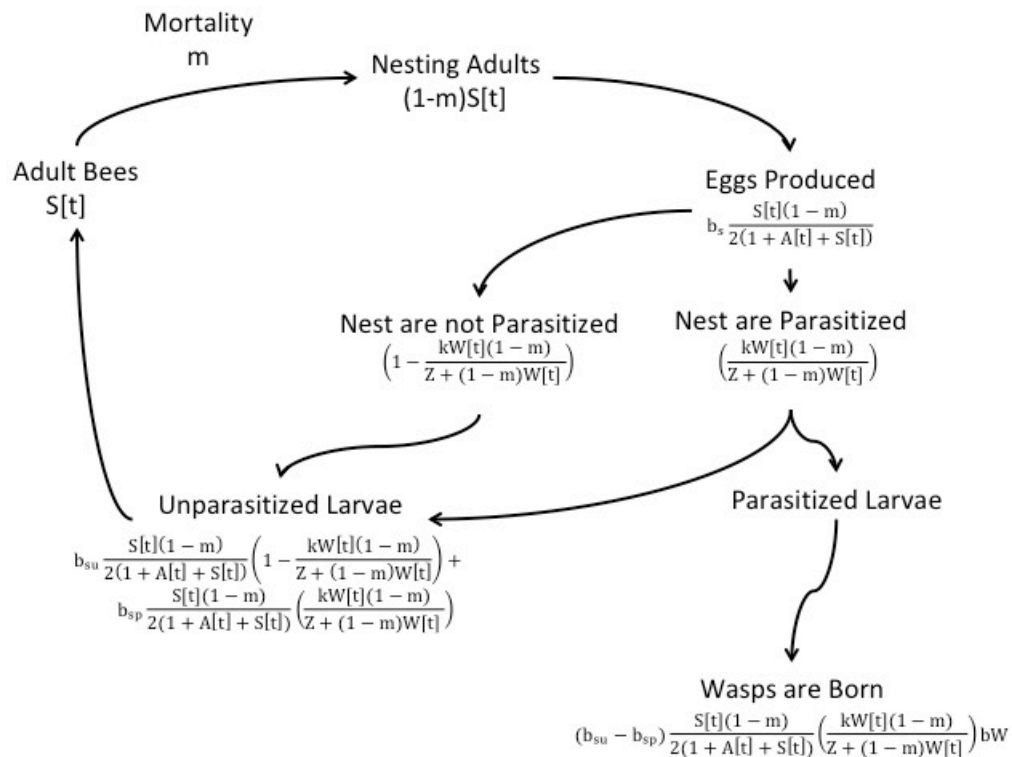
Mortality
m

Nesting Adults
(1-m)S[t]

Adult Bees
S[t]

Eggs Produced
$b_s \frac{S[t](1-m)}{2(1+A[t]+S[t])}$

Nest are not Parasitized
$\left(1-\frac{kW[t](1-m)}{Z+(1-m)W[t]}\right)$

Nest are Parasitized
$\left(\frac{kW[t](1-m)}{Z+(1-m)W[t]}\right)$

Unparasitized Larvae
$b_{su}\frac{S[t](1-m)}{2(1+A[t]+S[t])}\left(1-\frac{kW[t](1-m)}{Z+(1-m)W[t]}\right)+$
$b_{sp}\frac{S[t](1-m)}{2(1+A[t]+S[t])}\left(\frac{kW[t](1-m)}{Z+(1-m)W[t]}\right)$

Parasitized Larvae

Wasps are Born
$(b_{su}-b_{sp})\frac{S[t](1-m)}{2(1+A[t]+S[t])}\left(\frac{kW[t](1-m)}{Z+(1-m)W[t]}\right)bW$